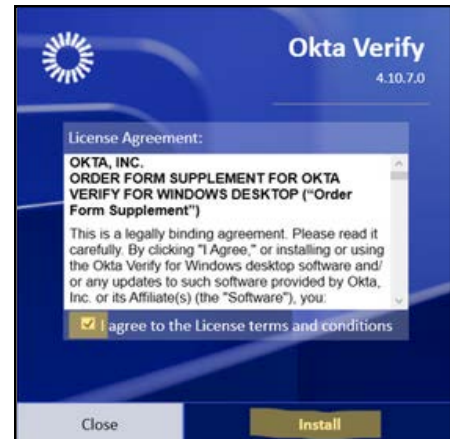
Okta Verify
4.10.7.0

License Agreement:

OKTA, INC.
ORDER FORM SUPPLEMENT FOR OKTA VERIFY FOR WINDOWS DESKTOP ("Order Form Supplement")

This is a legally binding agreement. Please read it carefully. By clicking "I Agree," or installing or using the Okta Verify for Windows desktop software and/ or any updates to such software provided by Okta, Inc. or its Affiliate(s) (the "Software"), you:

I agree to the License terms and conditions

Close

Install